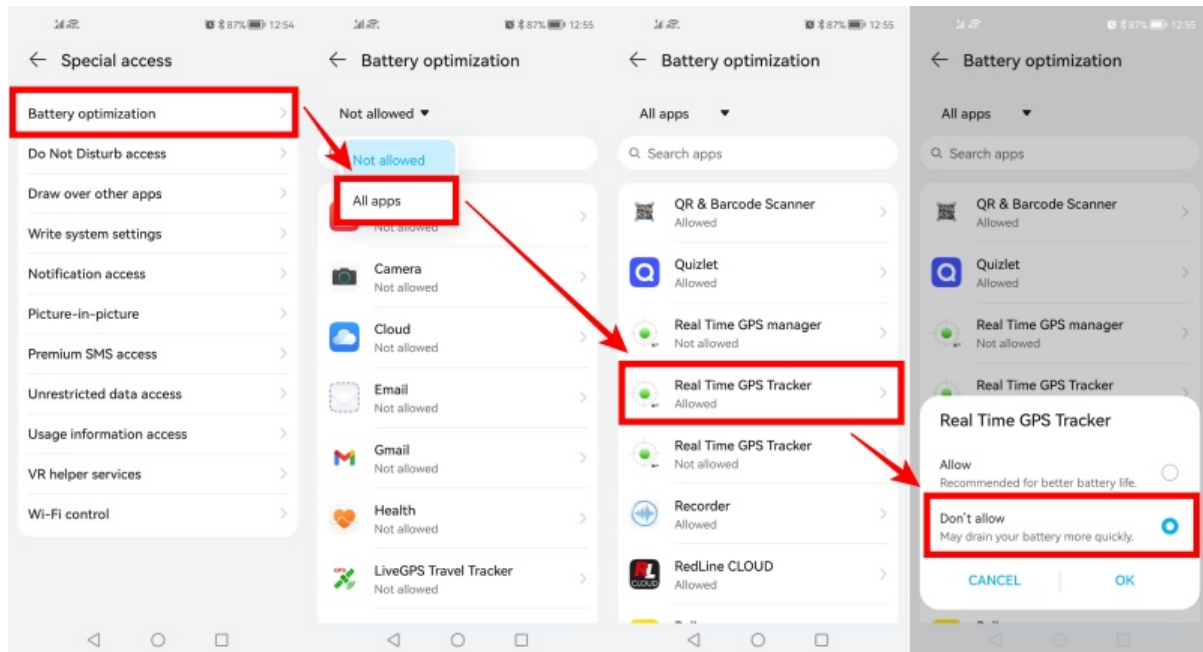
87% 12:54

← Special access

Battery optimization
Do Not Disturb access
Draw over other apps
Write system settings
Notification access
Picture-in-picture
Premium SMS access
Unrestricted data access
Usage information access
VR helper services
Wi-Fi control

87% 12:55

← Battery optimization

Not allowed ▾

Not allowed
All apps

Not allowed
Camera
Not allowed
Cloud
Not allowed
Email
Not allowed
Gmail
Not allowed
Health
Not allowed
LiveGPS Travel Tracker
Not allowed

87% 12:55

← Battery optimization

All apps ▾

Search apps

QR & Barcode Scanner
Allowed
Quizlet
Allowed
Real Time GPS manager
Not allowed
Real Time GPS Tracker
Allowed
Real Time GPS Tracker
Not allowed
Recorder
Allowed
RedLine CLOUD
Allowed

87% 12:55

← Battery optimization

All apps ▾

Search apps

QR & Barcode Scanner
Allowed
Quizlet
Allowed
Real Time GPS manager
Not allowed
Real Time GPS Tracker

Real Time GPS Tracker

Allow
Recommended for better battery life.
Don't allow
May drain your battery more quickly.

CANCEL OK